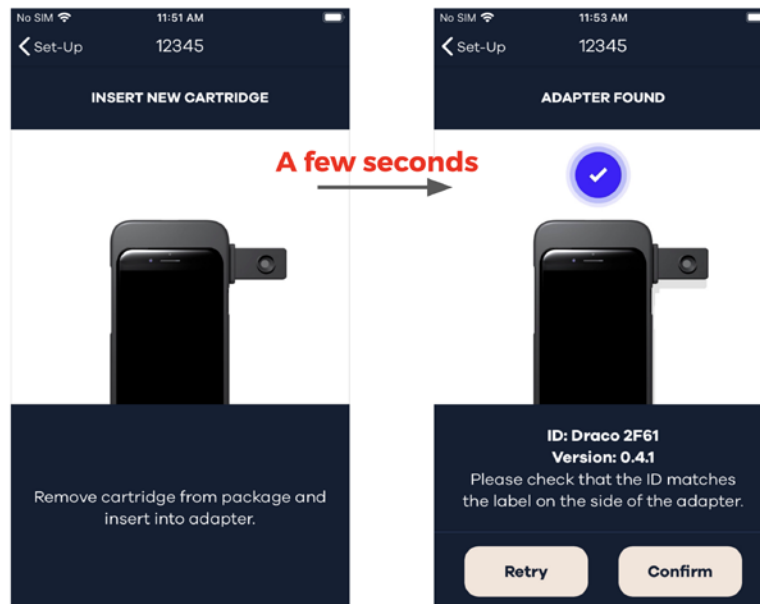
No SIM 11:51 AM

Set-Up 12345

INSERT NEW CARTRIDGE

Remove cartridge from package and insert into adapter.

A few seconds

No SIM 11:53 AM

Set-Up 12345

ADAPTER FOUND

ID: Draco 2F61
Version: 0.4.1
Please check that the ID matches the label on the side of the adapter.

Retry

Confirm